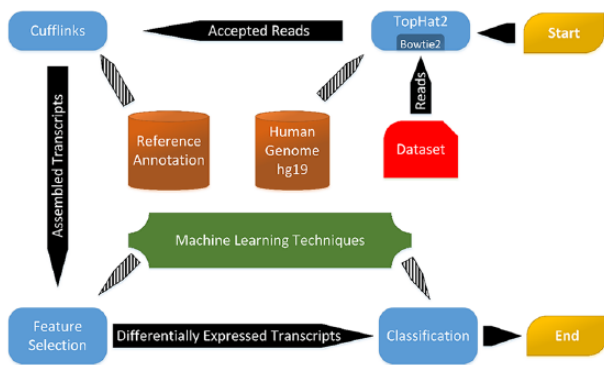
Cufflinks

Accepted Reads

TopHat2
Bowtie2

Start

Assembled Transcripts

Reference Annotation

Human Genome hg19

Reads

Dataset

Machine Learning Techniques

Feature Selection

Differentially Expressed Transcripts

Classification

End